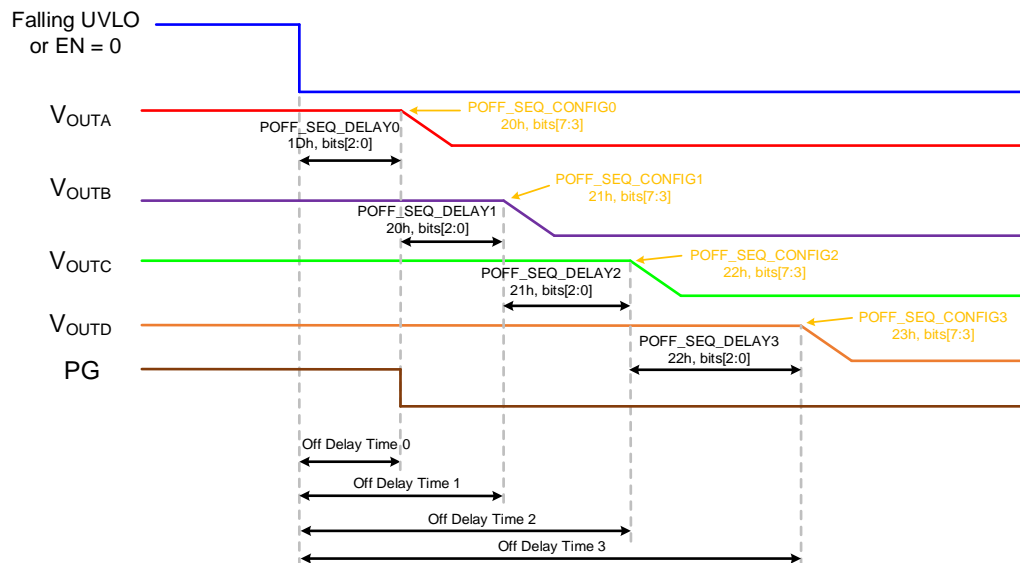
Falling UVLO or EN = 0

$V_{OUTA}$

POFF_SEQ_CONFIG0
20h, bits[7:3]

POFF_SEQ_DELAY0
1Dh, bits[2:0]

$V_{OUTB}$

POFF_SEQ_CONFIG1
21h, bits[7:3]

POFF_SEQ_DELAY1
20h, bits[2:0]

$V_{OUTC}$

POFF_SEQ_CONFIG2
22h, bits[7:3]

POFF_SEQ_DELAY2
21h, bits[2:0]

$V_{OUTD}$

POFF_SEQ_CONFIG3
23h, bits[7:3]

POFF_SEQ_DELAY3
22h, bits[2:0]

PG

Off Delay Time 0

Off Delay Time 1

Off Delay Time 2

Off Delay Time 3